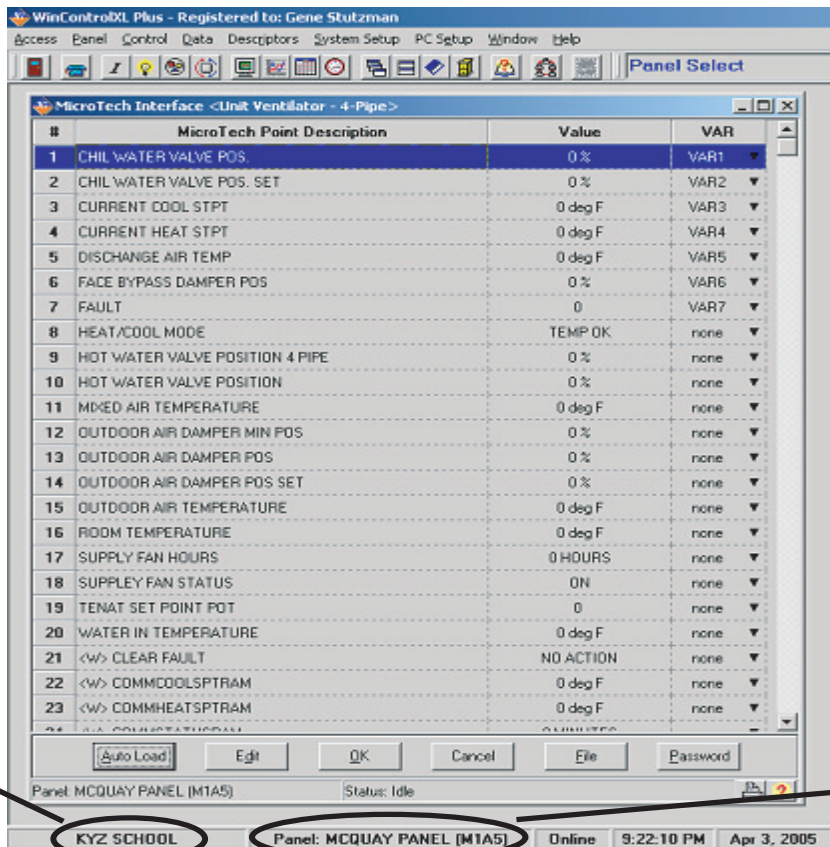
WinControlXL Plus - Registered to: Gene Stutzman

Access Panel Control Data Descriptors System Setup PC Setup Window Help

Panel Select

MicroTech Interface <Unit Ventilator - 4-Pipe>

| # | MicroTech Point Description | Value | VAR |
|---|---|---|---|
| 1 | CHIL WATER VALVE POS. | 0 % | VAR1 |
| 2 | CHIL WATER VALVE POS. SET | 0 % | VAR2 |
| 3 | CURRENT COOL STPT | 0 deg F | VAR3 |
| 4 | CURRENT HEAT STPT | 0 deg F | VAR4 |
| 5 | DISCHANGE AIR TEMP | 0 deg F | VAR5 |
| 6 | FACE BYPASS DAMPER POS | 0 % | VAR6 |
| 7 | FAULT | 0 | VAR7 |
| 8 | HEAT/COOL MODE | TEMP OK | none |
| 9 | HOT WATER VALVE POSITION 4 PIPE | 0 % | none |
| 10 | HOT WATER VALVE POSITION | 0 % | none |
| 11 | MIXED AIR TEMPERATURE | 0 deg F | none |
| 12 | OUTDOOR AIR DAMPER MIN POS | 0 % | none |
| 13 | OUTDOOR AIR DAMPER POS | 0 % | none |
| 14 | OUTDOOR AIR DAMPER POS SET | 0 % | none |
| 15 | OUTDOOR AIR TEMPERATURE | 0 deg F | none |
| 16 | ROOM TEMPERATURE | 0 deg F | none |
| 17 | SUPPLY FAN HOURS | 0 HOURS | none |
| 18 | SUPPLEY FAN STATUS | ON | none |
| 19 | TENAT SET POINT POT | 0 | none |
| 20 | WATER IN TEMPERATURE | 0 deg F | none |
| 21 | <W> CLEAR FAULT | NO ACTION | none |
| 22 | <W> COMMCOOLSPTRAM | 0 deg F | none |
| 23 | <W> COMMHEATSPTRAM | 0 deg F | none |
| 24 | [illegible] | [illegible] | |

Auto Load Edit OK Cancel File Password

Panel: MCQUAY PANEL (M1A5) Status: Idle

KYZ SCHOOL Panel: MCQUAY PANEL (M1A5) Online 9:22:10 PM Apr 3, 2005